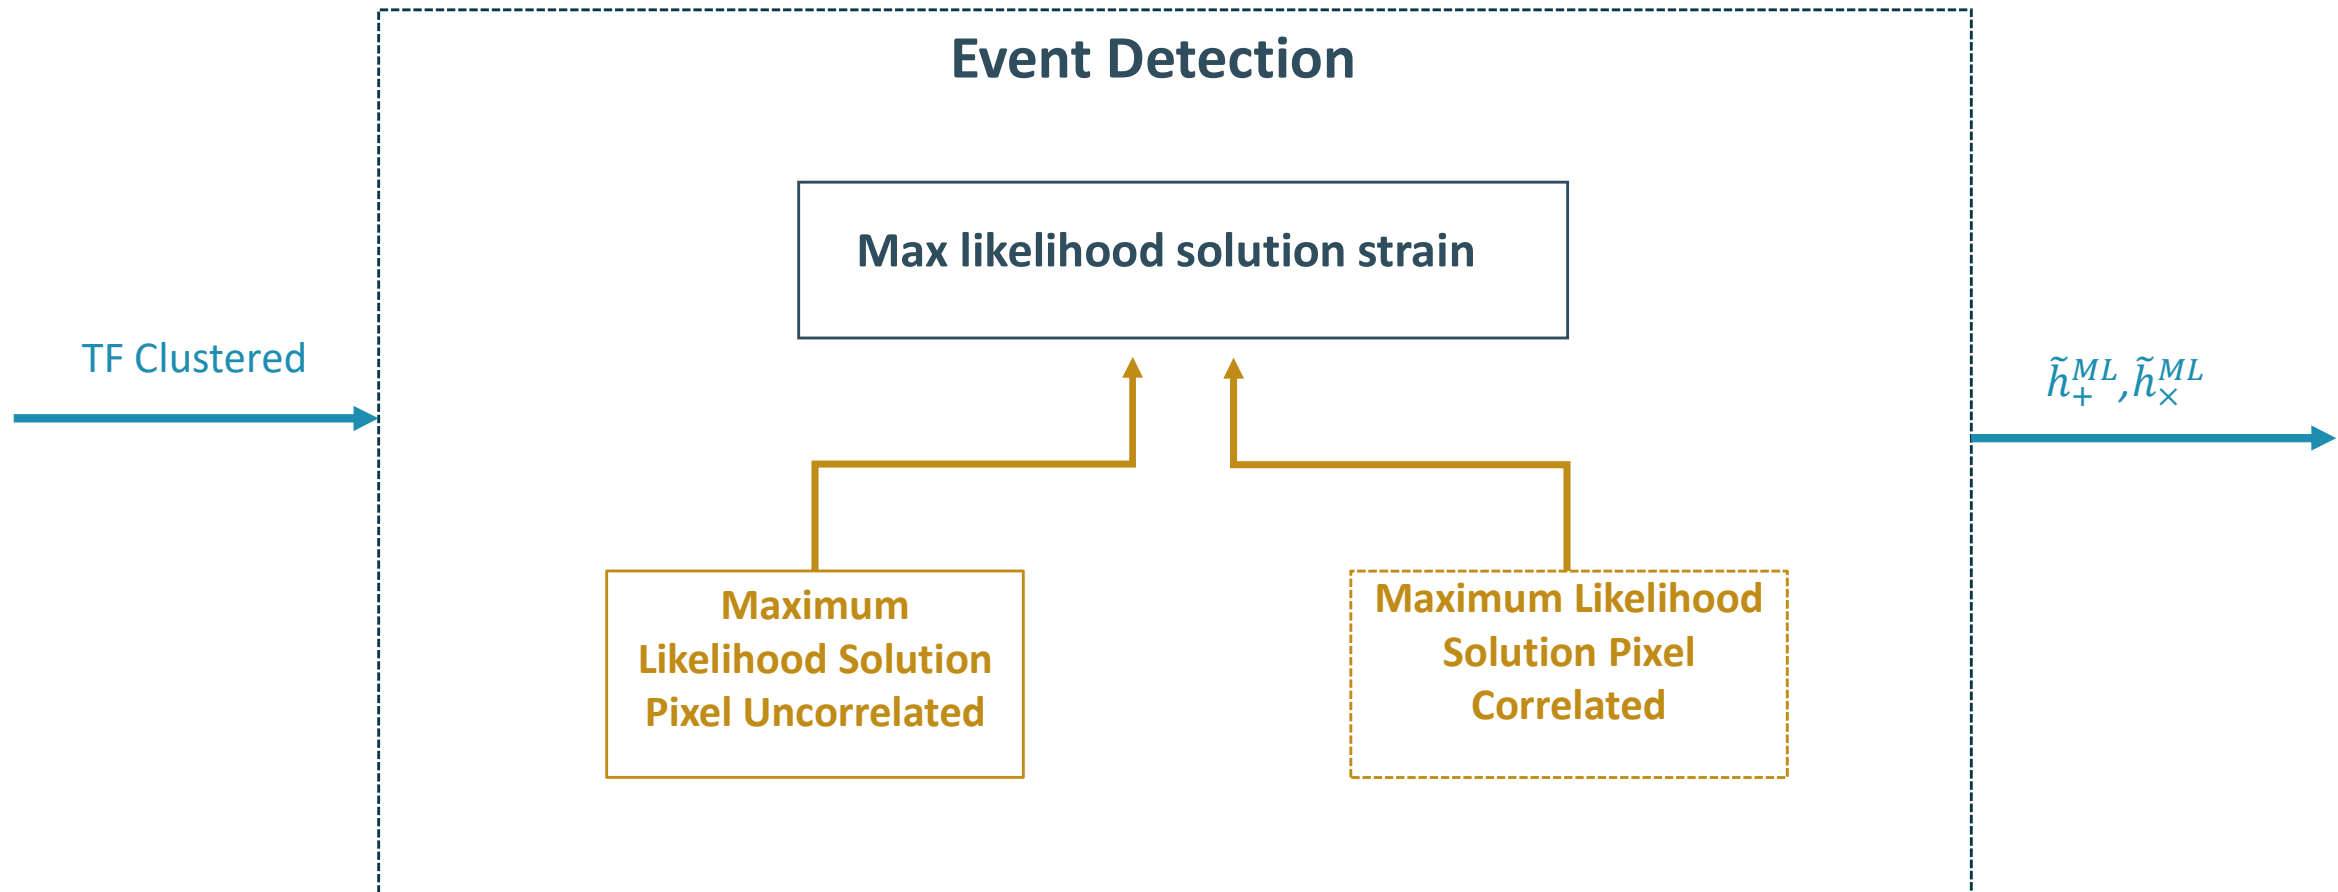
Event Detection

TF Clustered

Max likelihood solution strain

$\tilde{h}_{+}^{ML}, \tilde{h}_{\times}^{ML}$

Maximum Likelihood Solution Pixel Uncorrelated

Maximum Likelihood Solution Pixel Correlated